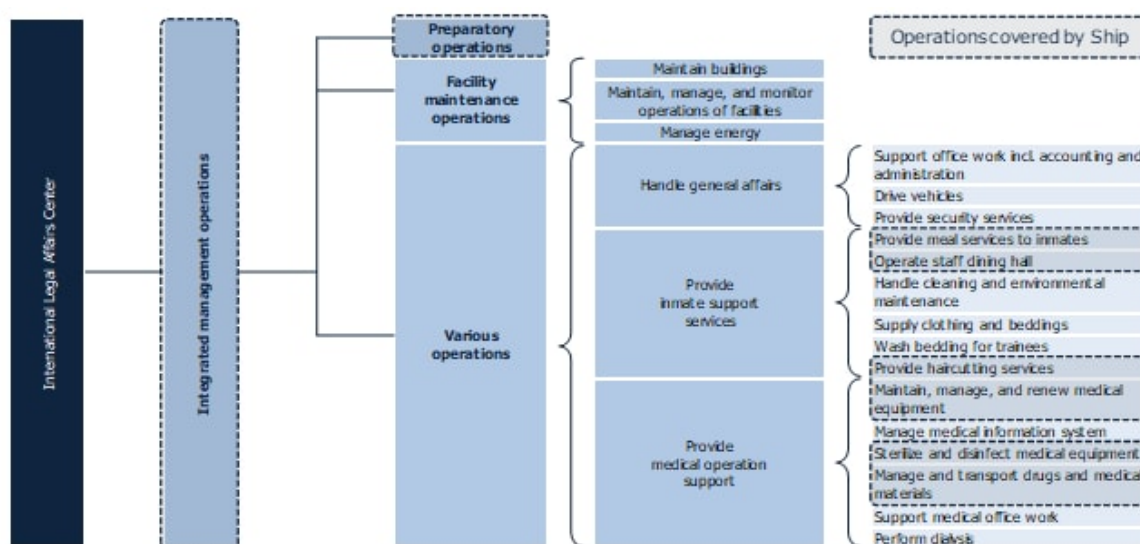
International Legal Affairs Center

Integrated management operations

Preparatory operations

Facility maintenance operations

Various operations

Operations covered by Ship

Maintain buildings
Maintain, manage, and monitor operations of facilities
Manage energy

Handle general affairs

Provide inmate support services

Provide medical operation support

Support office work incl. accounting and administration
Drive vehicles
Provide security services
Provide meal services to inmates
Operate staff dining hall
Handle cleaning and environmental maintenance
Supply clothing and beddings
Wash bedding for trainees
Provide haircutting services
Maintain, manage, and renew medical equipment
Manage medical information system
Sterilize and disinfect medical equipment
Manage and transport drugs and medical materials
Support medical office work
Perform dialysis